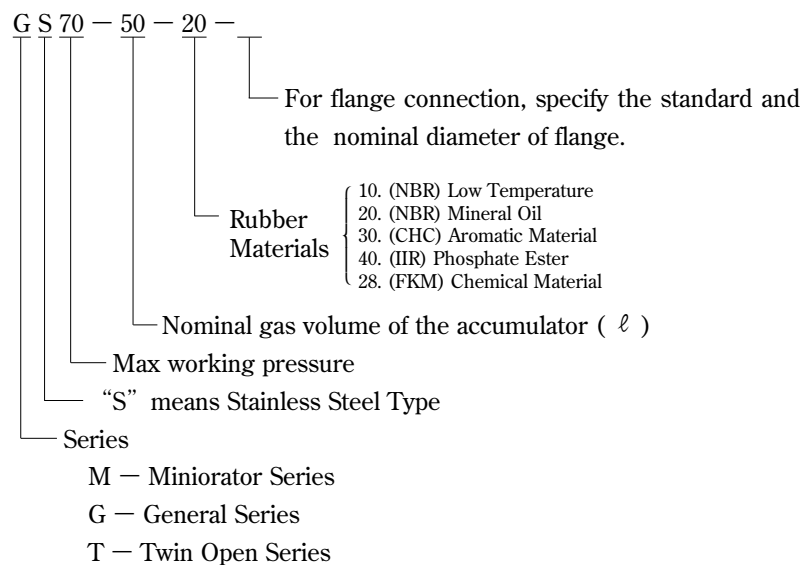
G S 70 — 50 — 20 —

For flange connection, specify the standard and the nominal diameter of flange.

Rubber Materials
10. (NBR) Low Temperature
20. (NBR) Mineral Oil
30. (CHC) Aromatic Material
40. (IIR) Phosphate Ester
28. (FKM) Chemical Material

Nominal gas volume of the accumulator ( ℓ )

Max working pressure

"S" means Stainless Steel Type

Series

M — Miniorator Series

G — General Series

T — Twin Open Series